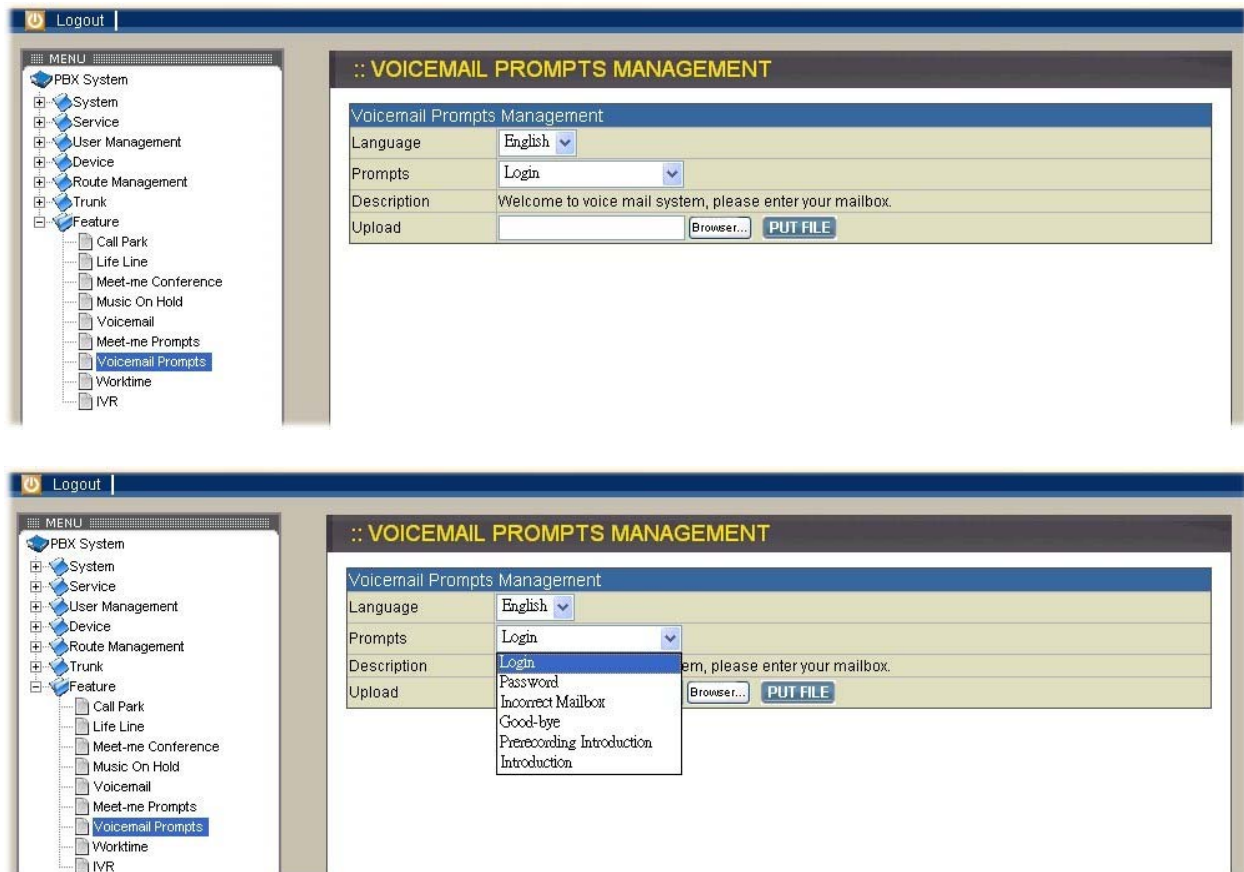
Logout

MENU
PBX System
System
Service
User Management
Device
Route Management
Trunk
Feature
Call Park
Life Line
Meet-me Conference
Music On Hold
Voicemail
Meet-me Prompts
Voicemail Prompts
Worktime
IVR

:: VOICEMAIL PROMPTS MANAGEMENT

| Voicemail Prompts Management | |
|---|---|
| Language | English |
| Prompts | Login |
| Description | Welcome to voice mail system, please enter your mailbox. |
| Upload | Browser... PUT FILE |

Logout

MENU
PBX System
System
Service
User Management
Device
Route Management
Trunk
Feature
Call Park
Life Line
Meet-me Conference
Music On Hold
Voicemail
Meet-me Prompts
Voicemail Prompts
Worktime
IVR

:: VOICEMAIL PROMPTS MANAGEMENT

| Voicemail Prompts Management | |
|---|---|
| Language | English |
| Prompts | Login |
| Description | em, please enter your mailbox. |
| Upload | Browser... PUT FILE |

Login
Password
Incorrect Mailbox
Good-bye
Prerecording Introduction
Introduction